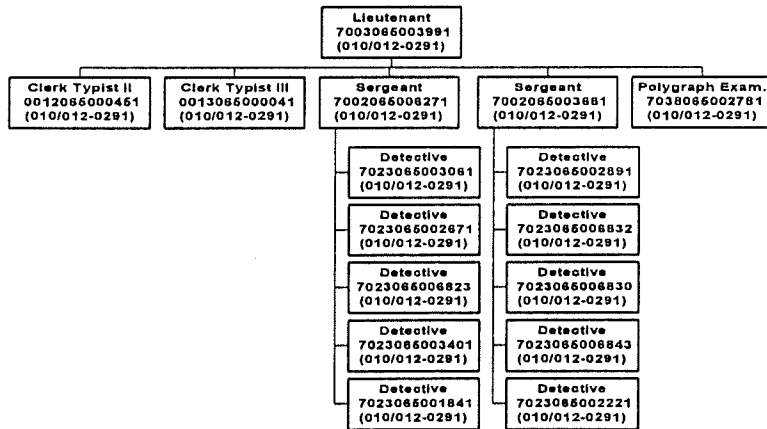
Lieutenant
7003065003991
(010/012-0291)

Clerk Typist II
0012065000451
(010/012-0291)

Clerk Typist III
0013065000041
(010/012-0291)

Sergeant
7002065006271
(010/012-0291)

Detective
7023065003061
(010/012-0291)

Detective
7023065002671
(010/012-0291)

Detective
7023065006823
(010/012-0291)

Detective
7023065003401
(010/012-0291)

Detective
7023065001841
(010/012-0291)

Sergeant
7002065003681
(010/012-0291)

Detective
7023065002891
(010/012-0291)

Detective
7023065006832
(010/012-0291)

Detective
7023065006830
(010/012-0291)

Detective
7023065006843
(010/012-0291)

Detective
7023065002221
(010/012-0291)

Polygraph Exam.
7038065002781
(010/012-0291)